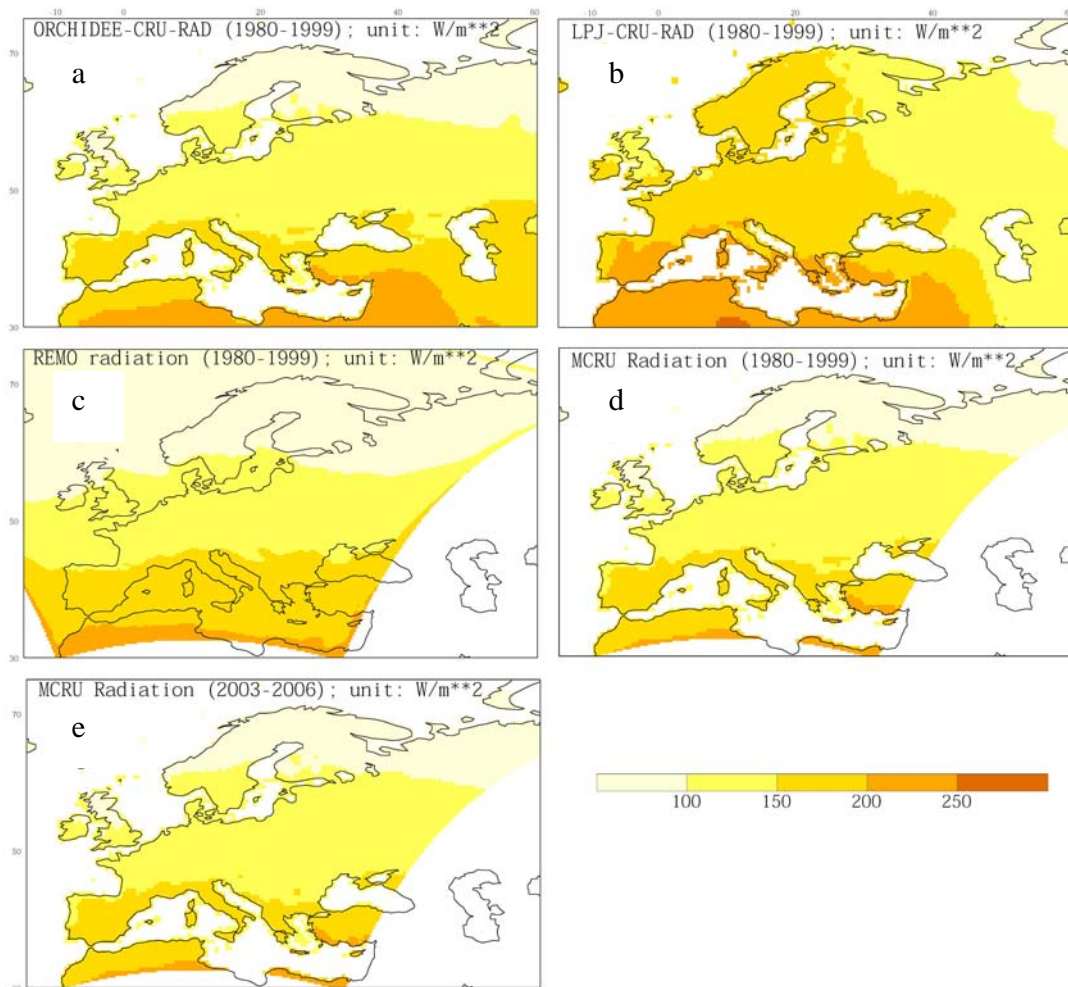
-10 0 20 40 60
ORCHIDEE-CRU-RAD (1980-1999); unit: W/m**2
70
a
50
30

-10 0 20 40
LPJ-CRU-RAD (1980-1999); unit: W/m**2
b

REMO radiation (1980-1999); unit: W/m**2
70
c
50
30

MCRU Radiation (1980-1999); unit: W/m**2
d

MCRU Radiation (2003-2006); unit: W/m**2
70
e
50

100 150 200 250